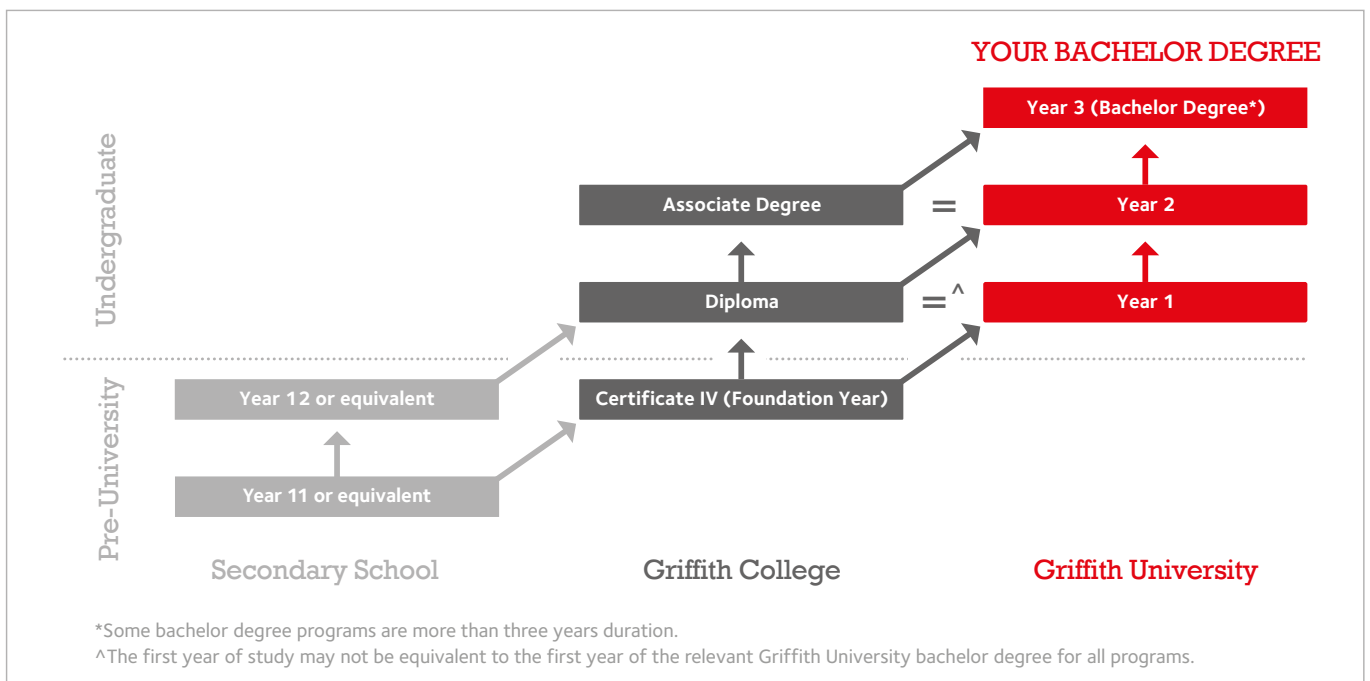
YOUR BACHELOR DEGREE

Undergraduate

Pre-University

Year 3 (Bachelor Degree*)

Associate Degree

=

Year 2

Diploma

=^

Year 1

Year 12 or equivalent

Certificate IV (Foundation Year)

Year 11 or equivalent

Secondary School

Griffith College

Griffith University

*Some bachelor degree programs are more than three years duration.

^The first year of study may not be equivalent to the first year of the relevant Griffith University bachelor degree for all programs.